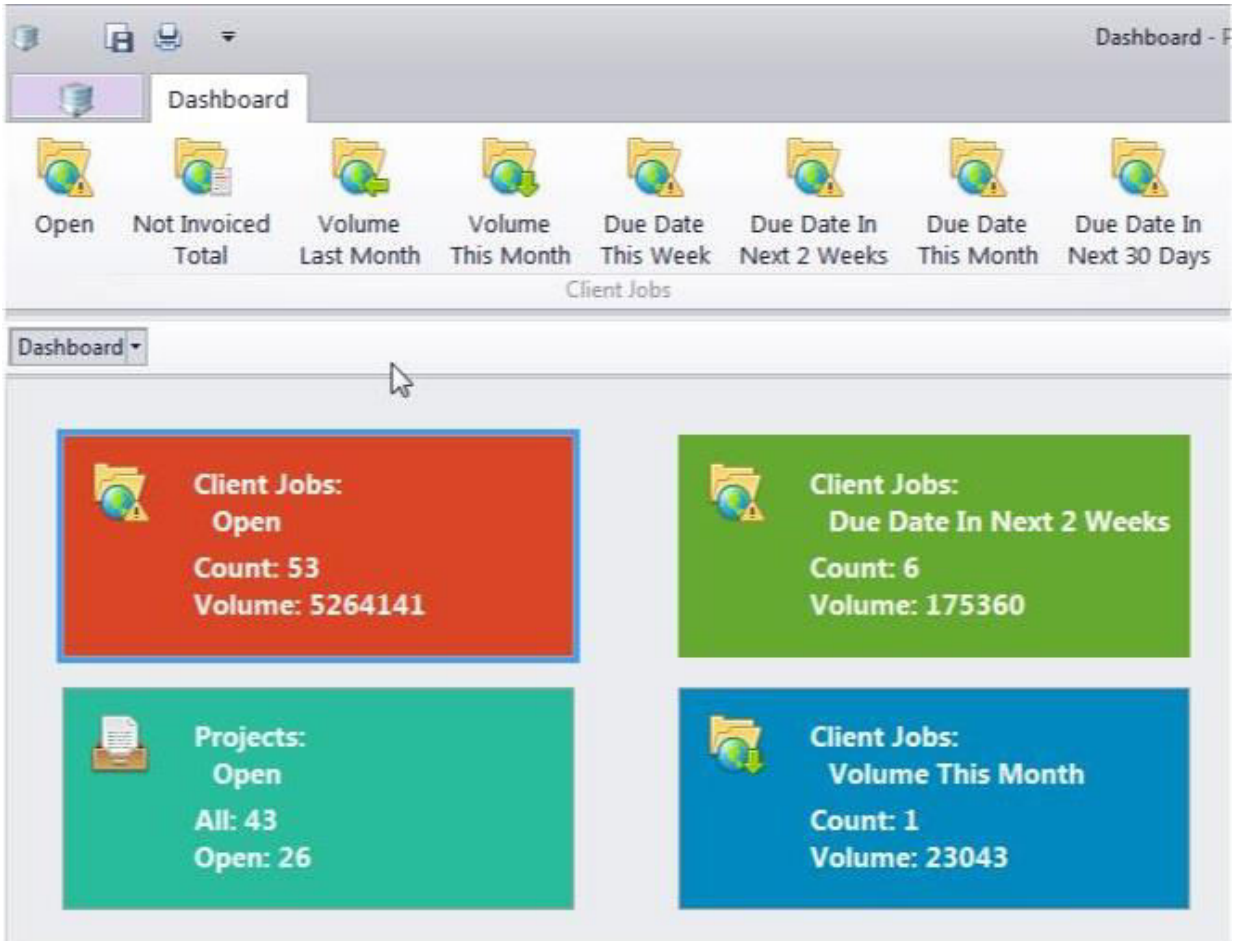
Dashboard - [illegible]

Dashboard

Open

Not Invoiced Total

Volume Last Month

Volume This Month

Due Date This Week

Due Date In Next 2 Weeks

Due Date This Month

Due Date In Next 30 Days

Client Jobs

Dashboard

Client Jobs:
Open
Count: 53
Volume: 5264141

Client Jobs:
Due Date In Next 2 Weeks
Count: 6
Volume: 175360

Projects:
Open
All: 43
Open: 26

Client Jobs:
Volume This Month
Count: 1
Volume: 23043